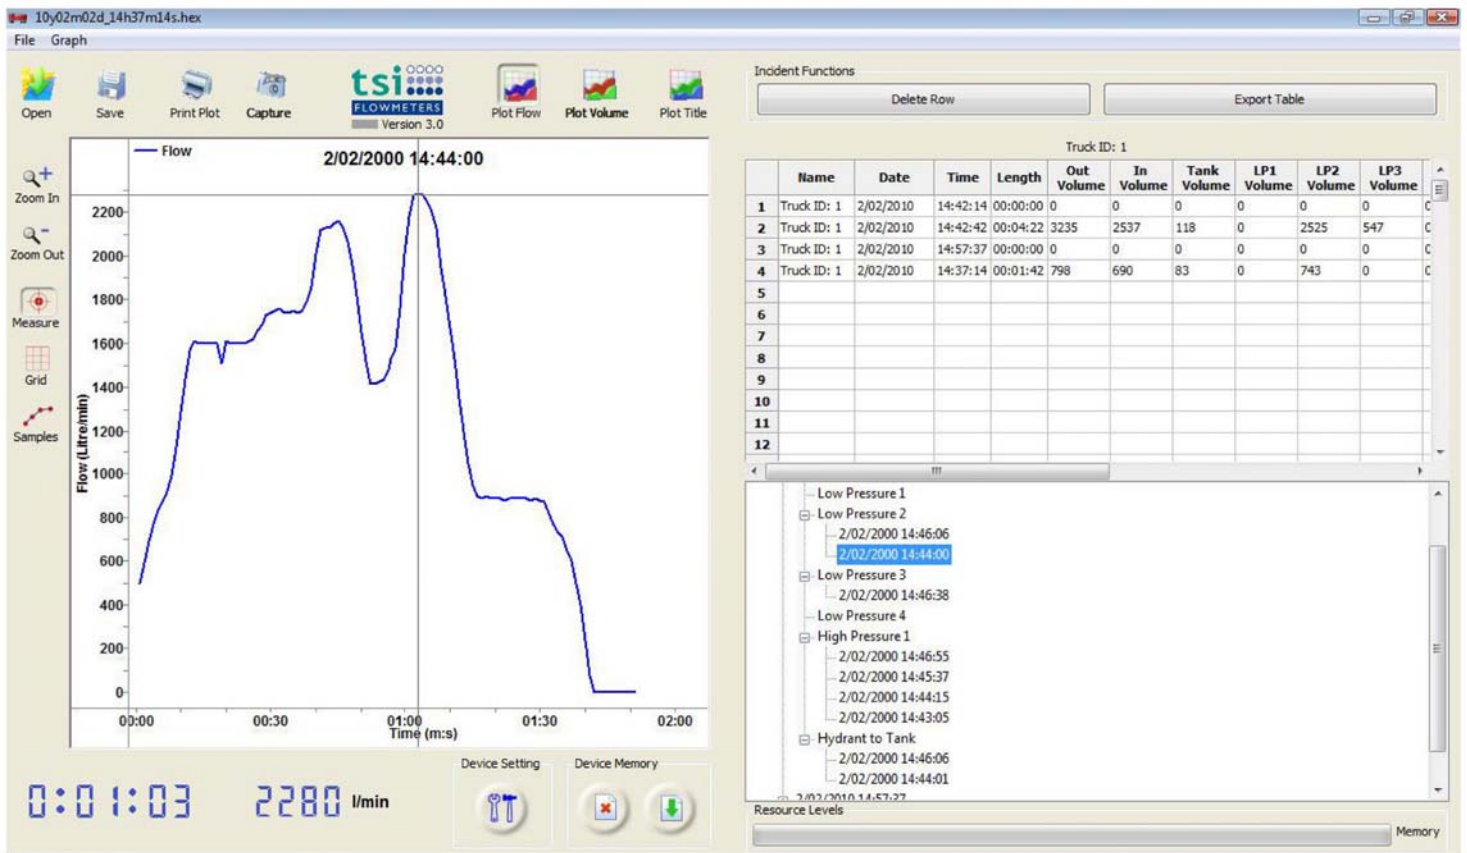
10y02m02d_14h37m14s.hex

File Graph

Open Save Print Plot Capture

tsi FLOWMETERS Version 3.0

Plot Flow Plot Volume Plot Title

Zoom In Zoom Out Measure Grid Samples

Flow

2/02/2000 14:44:00

Flow (Litre/min)

2200 2000 1800 1600 1400 1200 1000 800 600 400 200 0

00:00 00:30 01:00 01:30 02:00

Time (m:s)

0:01:03 2280 l/min

Device Setting Device Memory

Incident Functions

Delete Row Export Table

Truck ID: 1

| | Name | Date | Time | Length | Out Volume | In Volume | Tank Volume | LP1 Volume | LP2 Volume | LP3 Volume |
|---|---|---|---|---|---|---|---|---|---|---|
| 1 | Truck ID: 1 | 2/02/2010 | 14:42:14 | 00:00:00 | 0 | 0 | 0 | 0 | 0 | 0 |
| 2 | Truck ID: 1 | 2/02/2010 | 14:42:42 | 00:04:22 | 3235 | 2537 | 118 | 0 | 2525 | 547 |
| 3 | Truck ID: 1 | 2/02/2010 | 14:57:37 | 00:00:00 | 0 | 0 | 0 | 0 | 0 | 0 |
| 4 | Truck ID: 1 | 2/02/2010 | 14:37:14 | 00:01:42 | 798 | 690 | 83 | 0 | 743 | 0 |
| 5 | | | | | | | | | | |
| 6 | | | | | | | | | | |
| 7 | | | | | | | | | | |
| 8 | | | | | | | | | | |
| 9 | | | | | | | | | | |
| 10 | | | | | | | | | | |
| 11 | | | | | | | | | | |
| 12 | | | | | | | | | | |

Low Pressure 1
Low Pressure 2
2/02/2000 14:46:06
2/02/2000 14:44:00
Low Pressure 3
2/02/2000 14:46:38
Low Pressure 4
High Pressure 1
2/02/2000 14:46:55
2/02/2000 14:45:37
2/02/2000 14:44:15
2/02/2000 14:43:05
Hydrant to Tank
2/02/2000 14:46:06
2/02/2000 14:44:01
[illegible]

Resource Levels

Memory